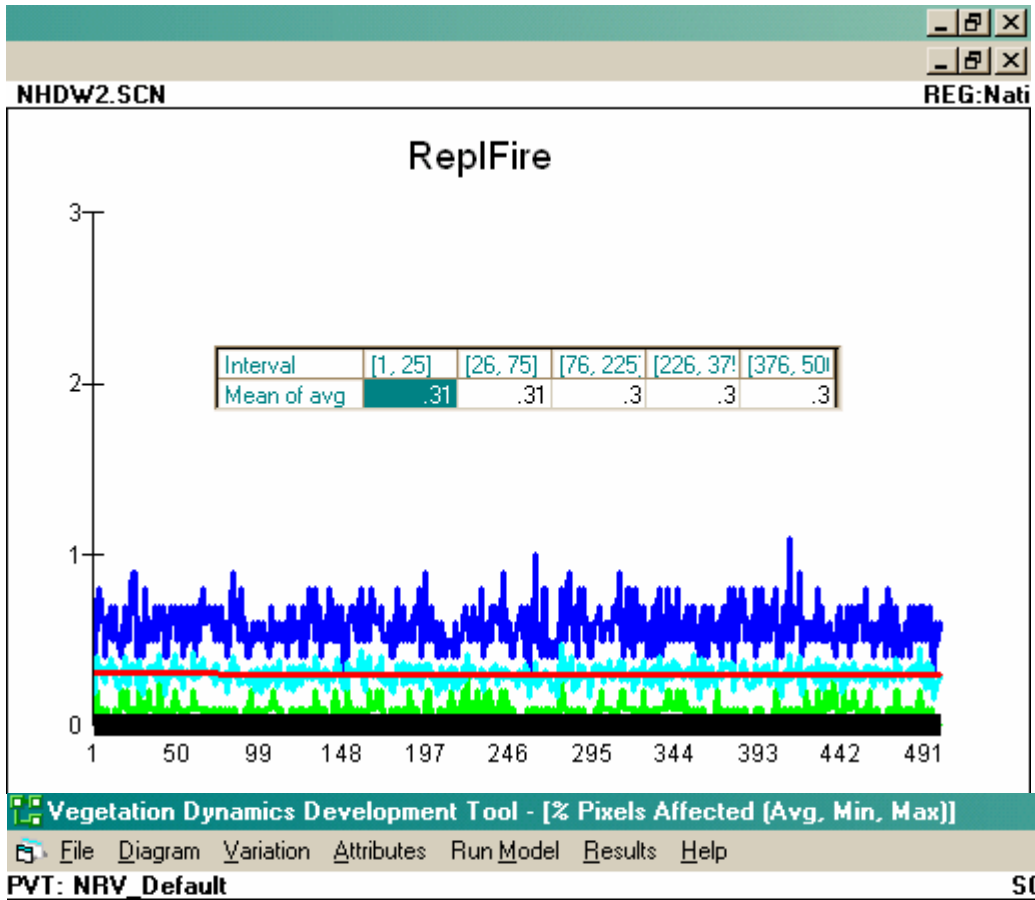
NHDW2.SCN

REG:Nati

ReplFire

3

2

1

0

| Interval | [1, 25] | [26, 75] | [76, 225] | [226, 37! | [376, 50( |
|---|---|---|---|---|---|
| Mean of avg | .31 | .31 | .3 | .3 | .3 |

1 50 99 148 197 246 295 344 393 442 491

Vegetation Dynamics Development Tool - [% Pixels Affected (Avg, Min, Max)]

File Diagram Variation Attributes Run Model Results Help

PVT: NRV_Default

S(